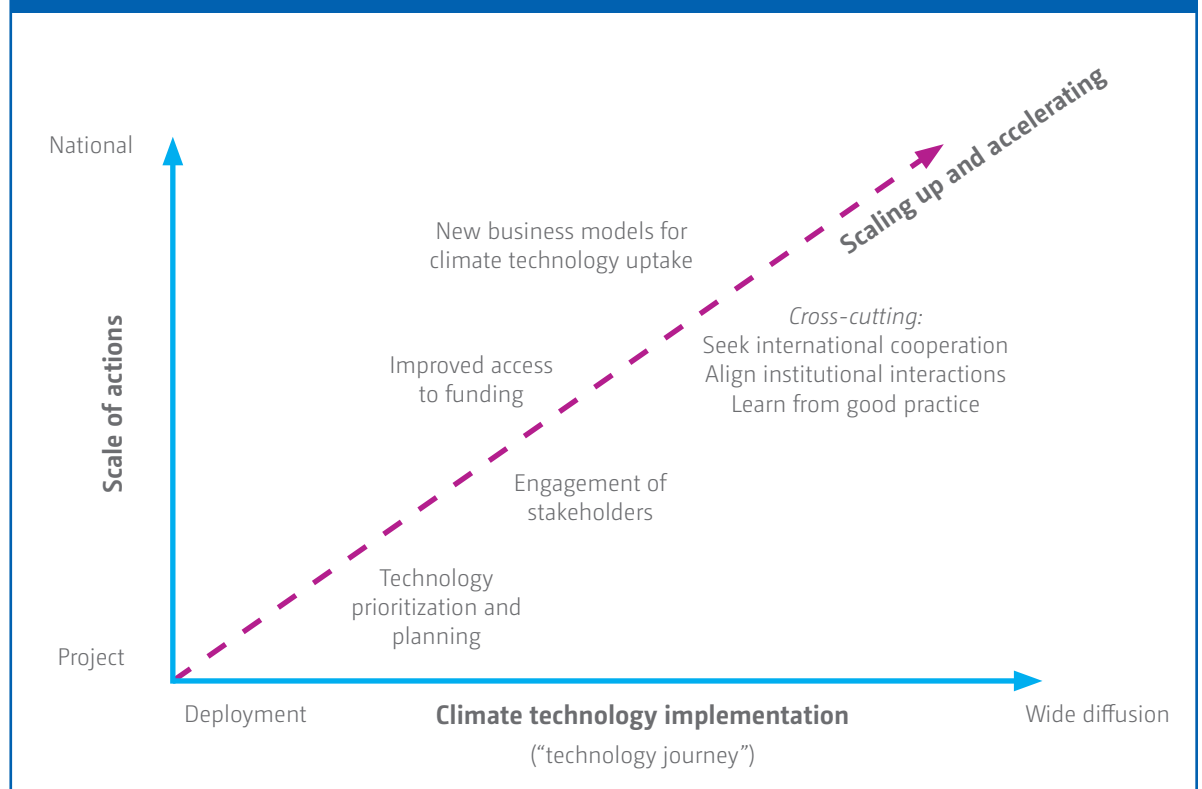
National

Scale of actions

Project

Scaling up and accelerating

New business models for climate technology uptake

Cross-cutting:
Seek international cooperation
Align institutional interactions
Learn from good practice

Improved access to funding

Engagement of stakeholders

Technology prioritization and planning

Deployment

Climate technology implementation

("technology journey")

Wide diffusion